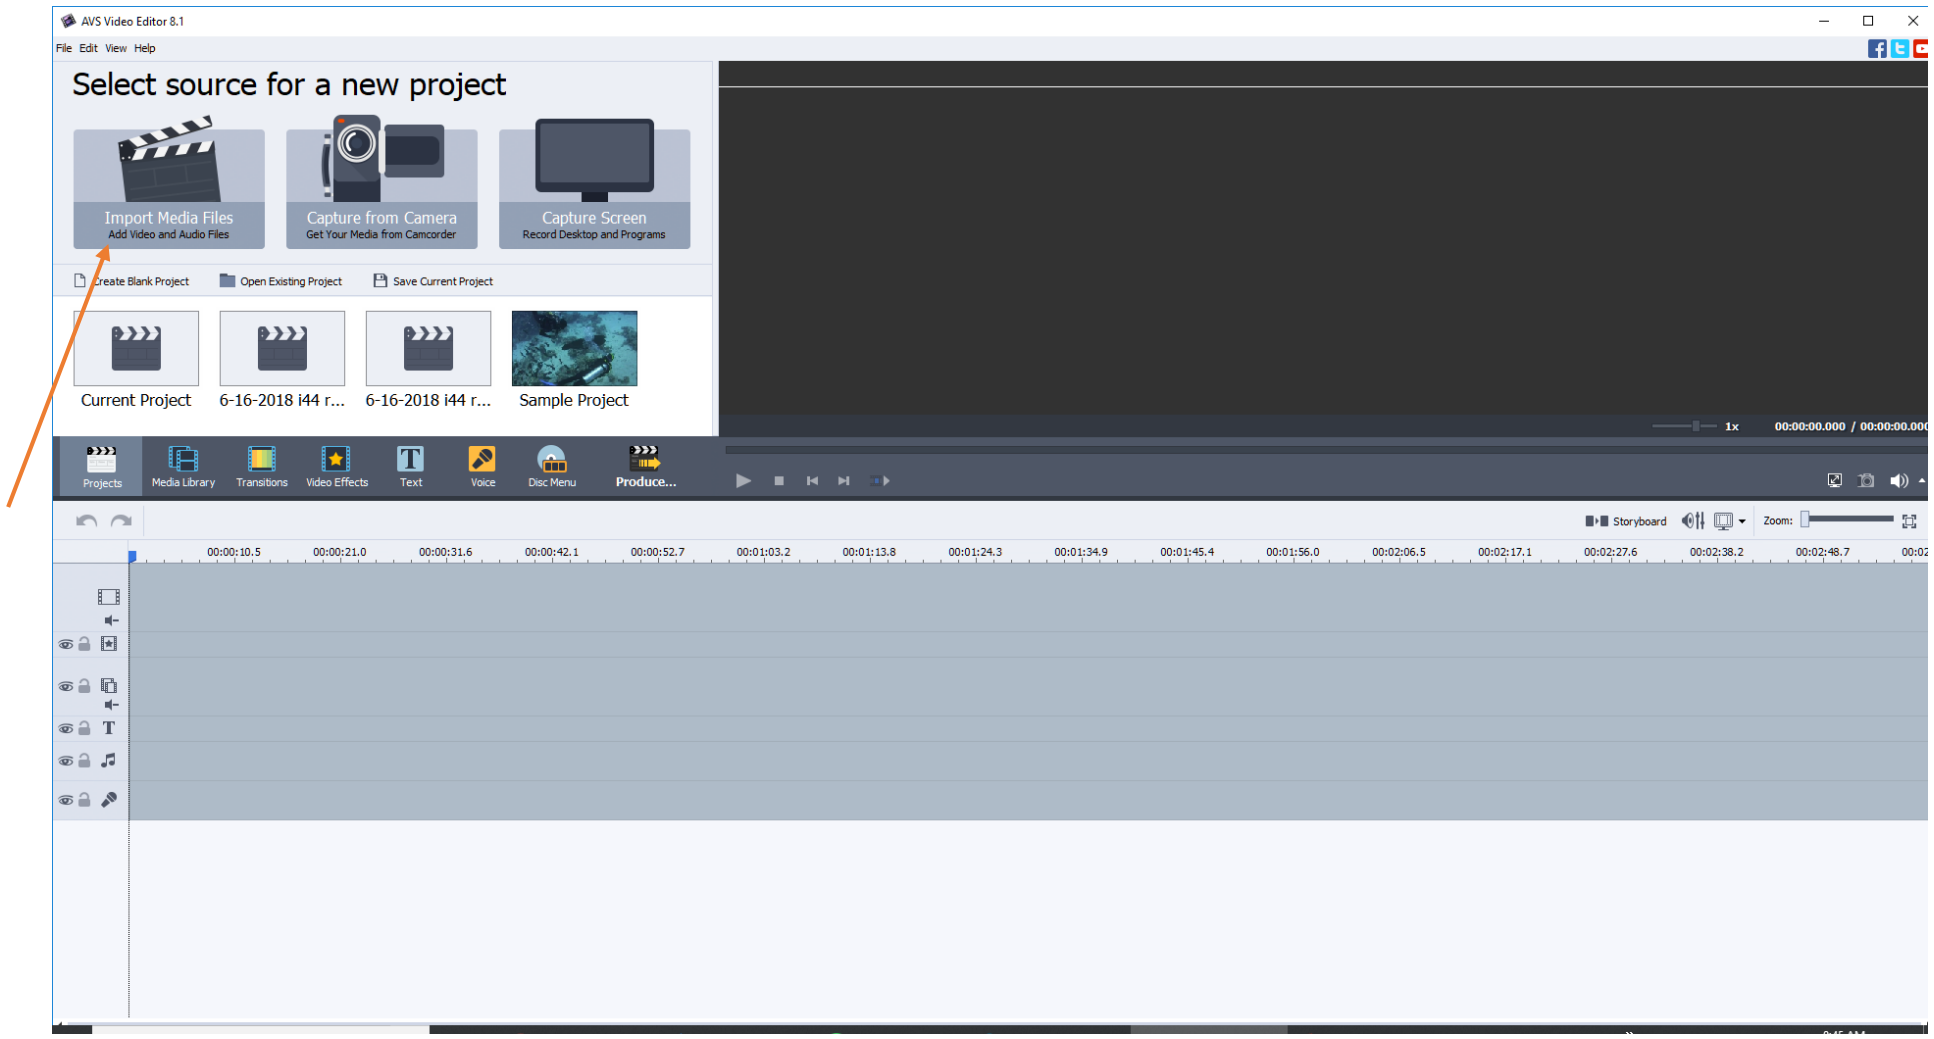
AVS Video Editor 8.1

File Edit View Help

Select source for a new project

Import Media Files
Add Video and Audio Files

Capture from Camera
Get Your Media from Camcorder

Capture Screen
Record Desktop and Programs

Create Blank Project Open Existing Project Save Current Project

Current Project
6-16-2018 i44 r...
6-16-2018 i44 r...
Sample Project

1x 00:00:00.000 / 00:00:00.000

Projects Media Library Transitions Video Effects Text Voice Disc Menu Produce...

Storyboard Zoom:

00:00:10.5 00:00:21.0 00:00:31.6 00:00:42.1 00:00:52.7 00:01:03.2 00:01:13.8 00:01:24.3 00:01:34.9 00:01:45.4 00:01:56.0 00:02:06.5 00:02:17.1 00:02:27.6 00:02:38.2 00:02:48.7 00:02